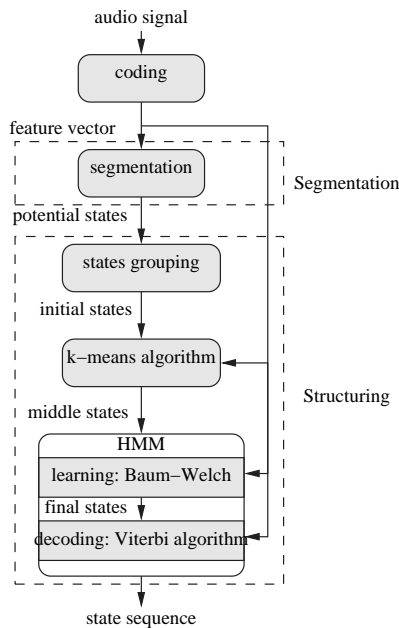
audio signal

coding

feature vector

segmentation

Segmentation

potential states

states grouping

initial states

k−means algorithm

Structuring

middle states

HMM

learning: Baum−Welch

final states

decoding: Viterbi algorithm

state sequence